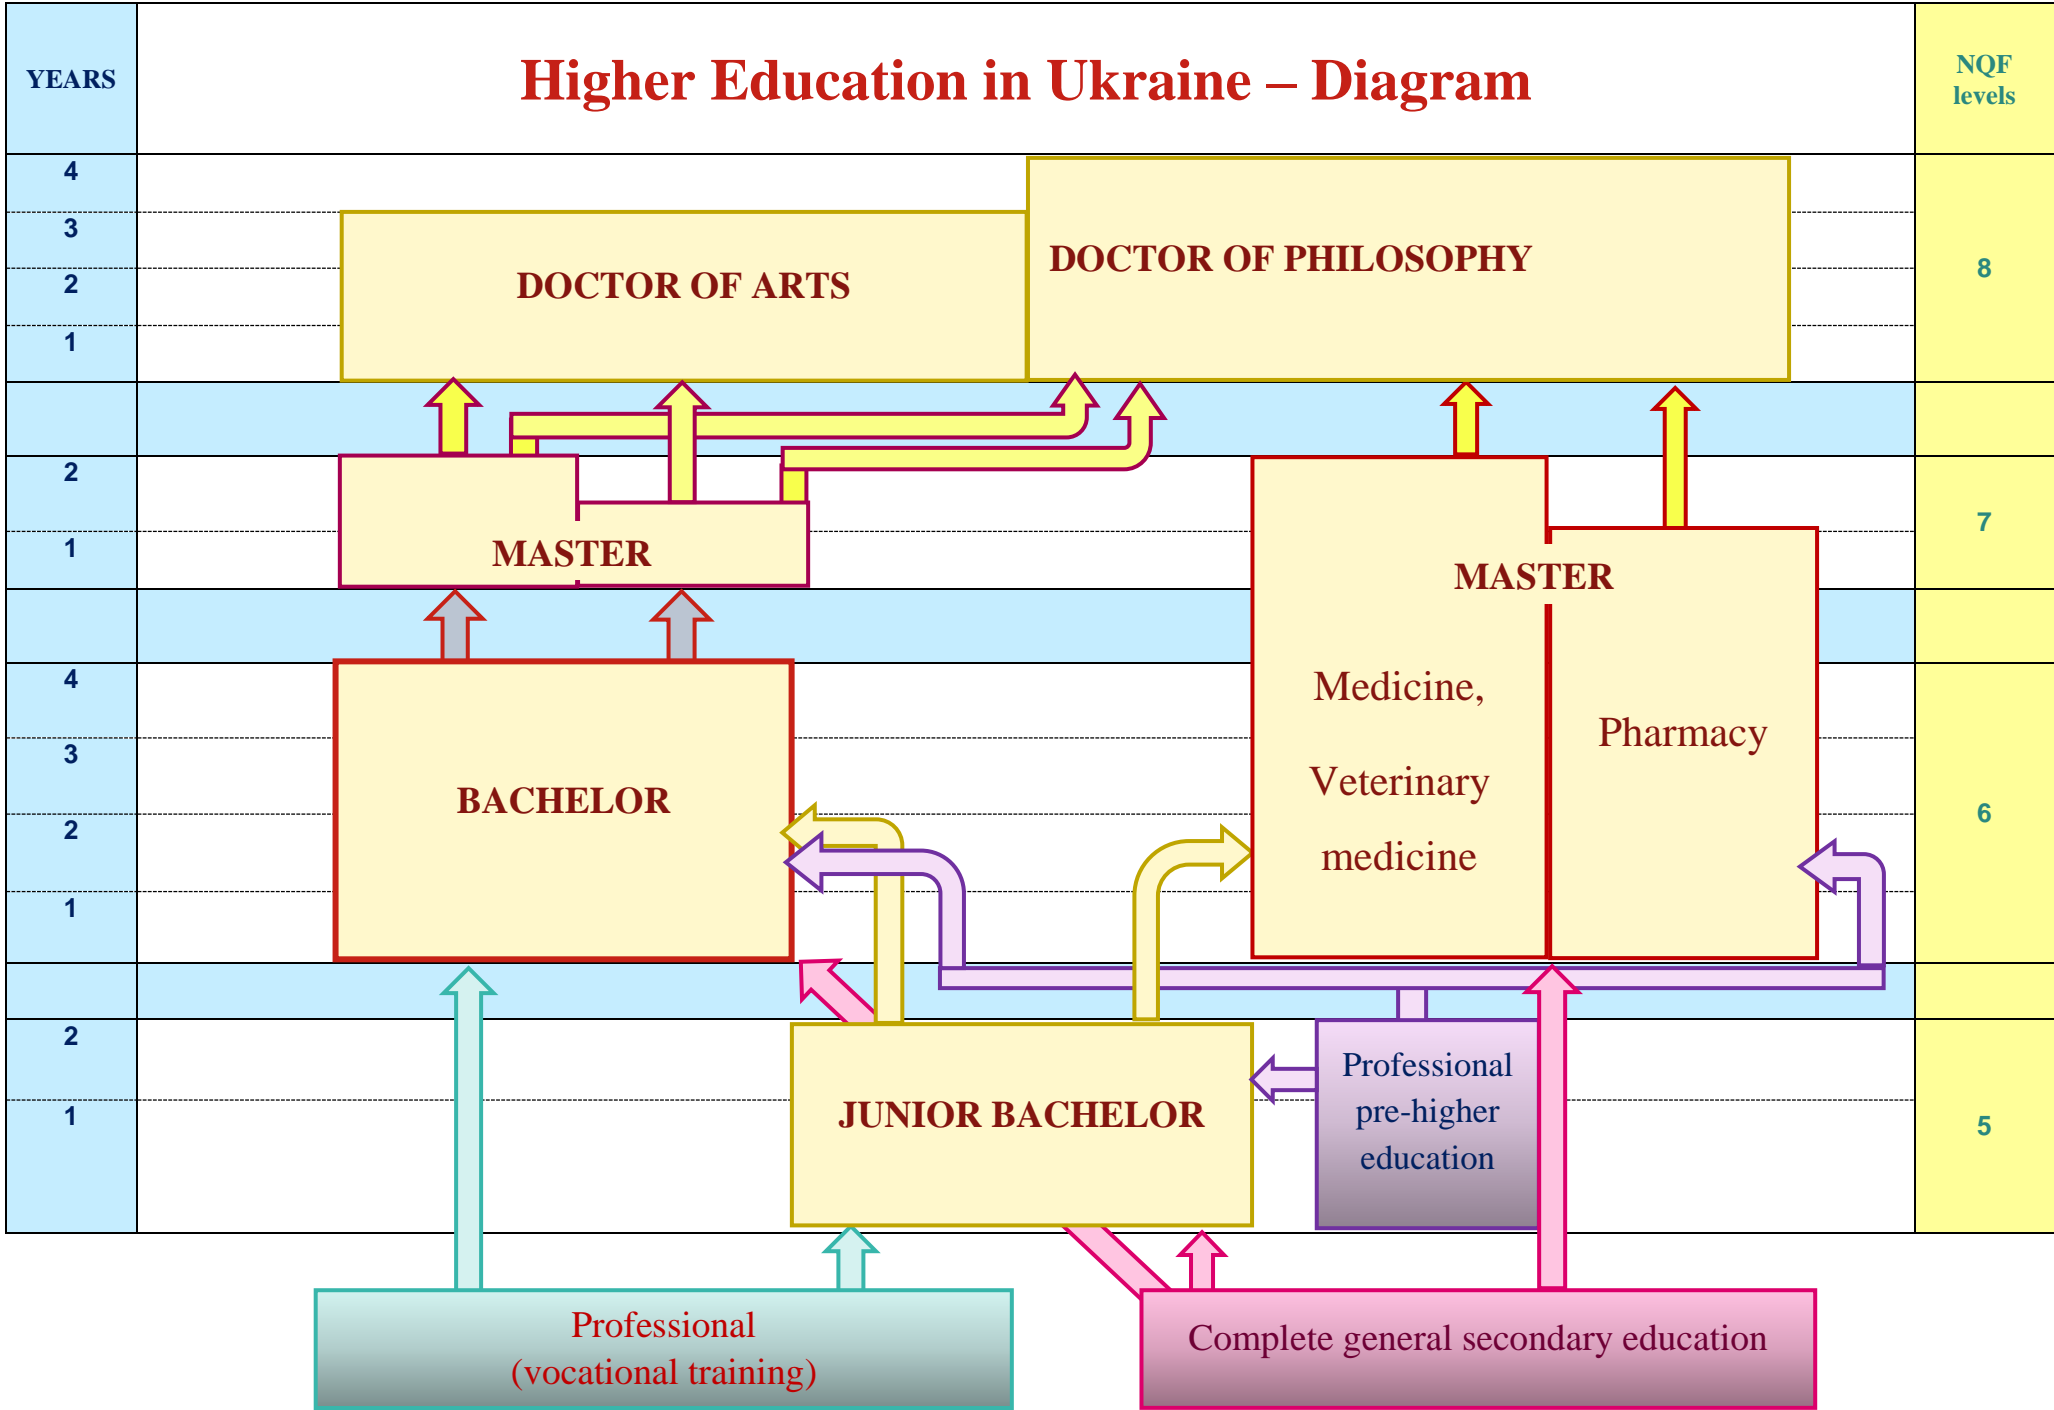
YEARS

Higher Education in Ukraine – Diagram

NQF levels

4
3
2
1

DOCTOR OF ARTS

DOCTOR OF PHILOSOPHY

8

2
1

MASTER

MASTER

7

Medicine, Veterinary medicine

Pharmacy

4
3
2
1

BACHELOR

6

2
1

JUNIOR BACHELOR

Professional pre-higher education

5

Professional (vocational training)

Complete general secondary education